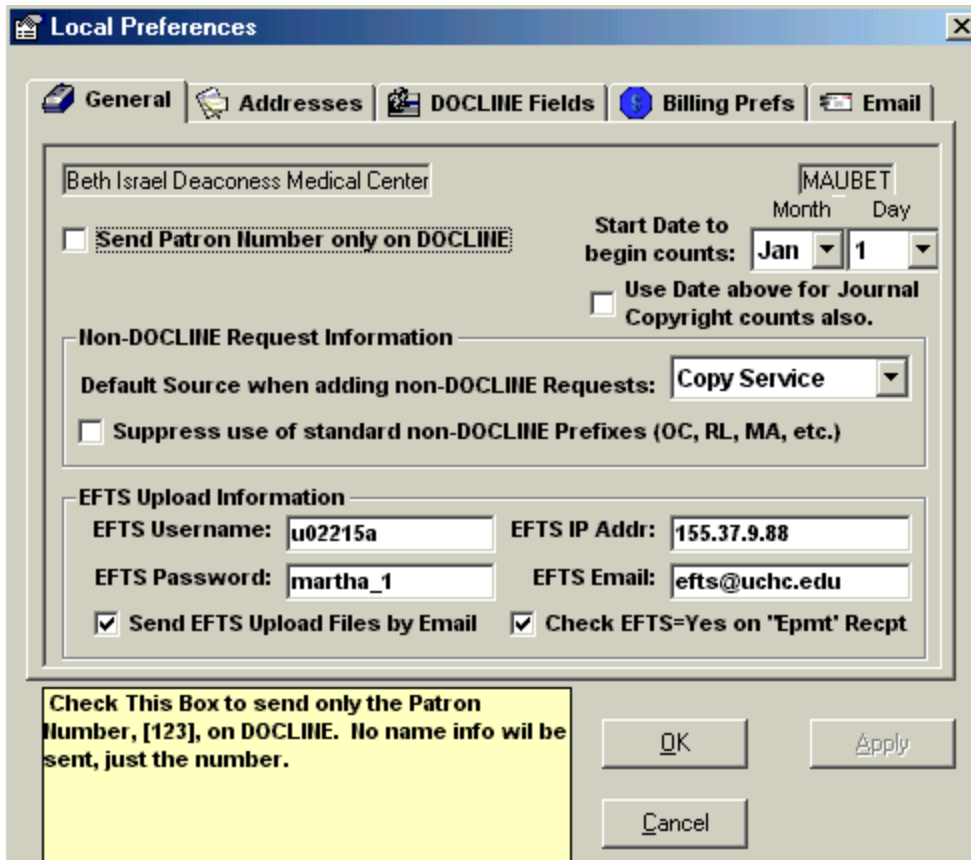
Local Preferences

General | Addresses | DOCLINE Fields | Billing Prefs | Email

Beth Israel Deaconess Medical Center

MAUBET

Send Patron Number only on DOCLINE

Start Date to begin counts: Month Jan Day 1

Use Date above for Journal Copyright counts also.

Non-DOCLINE Request Information

Default Source when adding non-DOCLINE Requests: Copy Service

Suppress use of standard non-DOCLINE Prefixes (OC, RL, MA, etc.)

EFTS Upload Information

EFTS Username: u02215a

EFTS IP Addr: 155.37.9.88

EFTS Password: martha_1

EFTS Email: efts@uchc.edu

Send EFTS Upload Files by Email

Check EFTS=Yes on "Epmt" Recpt

Check This Box to send only the Patron Number, [123], on DOCLINE. No name info wil be sent, just the number.

OK

Apply

Cancel